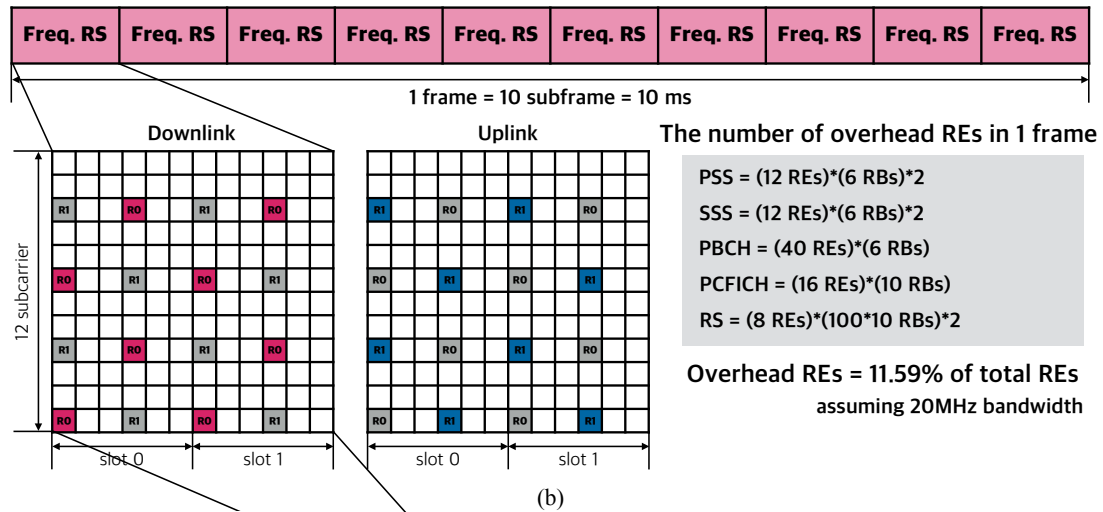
| Freq. RS | Freq. RS | Freq. RS | Freq. RS | Freq. RS | Freq. RS | Freq. RS | Freq. RS | Freq. RS | Freq. RS |
|---|---|---|---|---|---|---|---|---|---|

1 frame = 10 subframe = 10 ms

Downlink

12 subcarrier

R1 R0 R1 R0
R0 R1 R0 R1
R1 R0 R1 R0
R0 R1 R0 R1

slot 0 slot 1

Uplink

R1 R0 R1 R0
R0 R1 R0 R1
R1 R0 R1 R0
R0 R1 R0 R1

slot 0 slot 1

The number of overhead REs in 1 frame

PSS = (12 REs)*(6 RBs)*2
SSS = (12 REs)*(6 RBs)*2
PBCH = (40 REs)*(6 RBs)
PCFICH = (16 REs)*(10 RBs)
RS = (8 REs)*(100*10 RBs)*2

Overhead REs = 11.59% of total REs
assuming 20MHz bandwidth

(b)